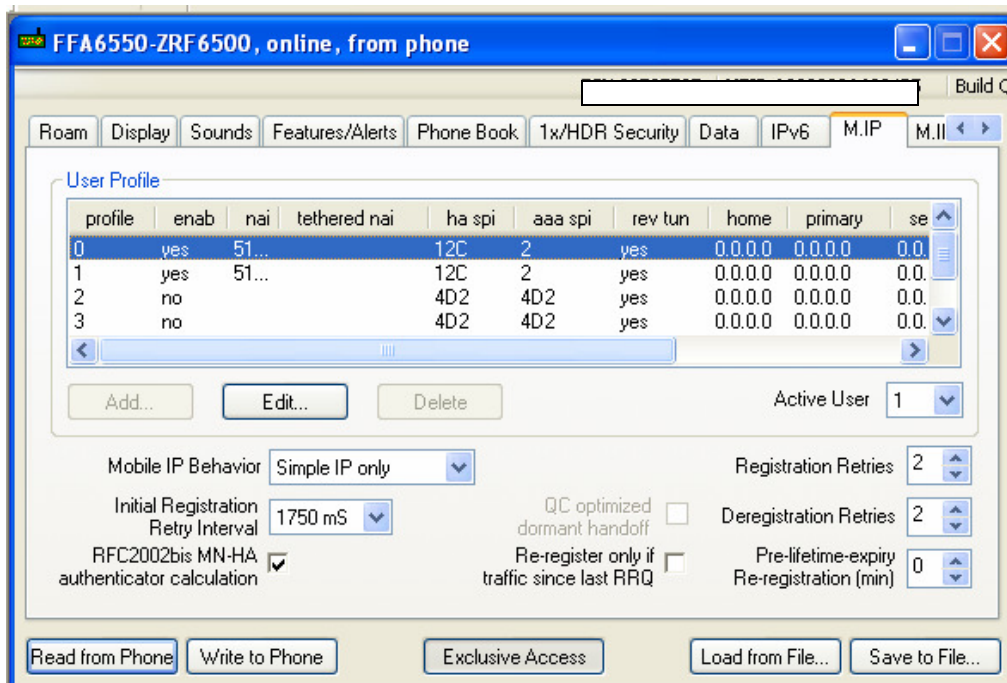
FFA6550-ZRF6500, online, from phone

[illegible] | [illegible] | Build C

Roam | Display | Sounds | Features/Alerts | Phone Book | 1x/HDR Security | Data | IPv6 | M.IP | M.I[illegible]

User Profile

| profile | enab | nai | tethered nai | ha spi | aaa spi | rev tun | home | primary | se |
|---|---|---|---|---|---|---|---|---|---|
| 0 | yes | 51... | | 12C | 2 | yes | 0.0.0.0 | 0.0.0.0 | 0.0. |
| 1 | yes | 51... | | 12C | 2 | yes | 0.0.0.0 | 0.0.0.0 | 0.0. |
| 2 | no | | | 4D2 | 4D2 | yes | 0.0.0.0 | 0.0.0.0 | 0.0. |
| 3 | no | | | 4D2 | 4D2 | yes | 0.0.0.0 | 0.0.0.0 | 0.0. |

Add... | Edit... | Delete

Active User 1

Mobile IP Behavior Simple IP only

Registration Retries 2

Initial Registration Retry Interval 1750 mS

QC optimized dormant handoff

Deregistration Retries 2

RFC2002bis MN-HA authenticator calculation

Re-register only if traffic since last RRQ

Pre-lifetime-expiry Re-registration (min) 0

Read from Phone | Write to Phone | Exclusive Access | Load from File... | Save to File...